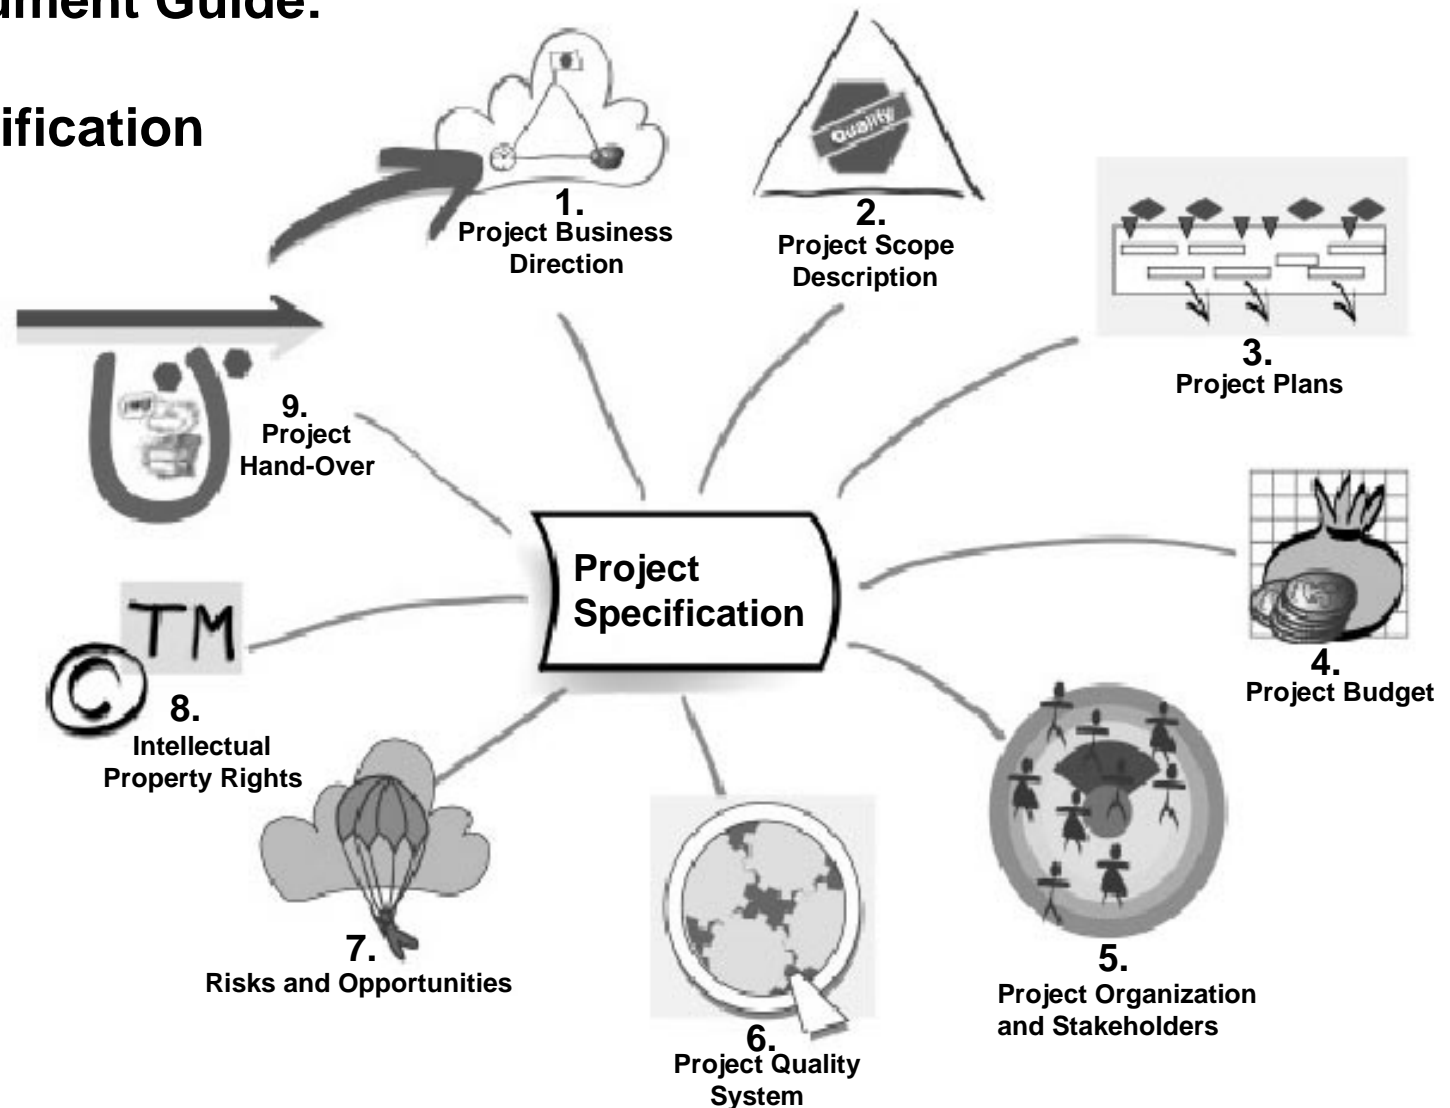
ment Guide:

ification

Quality

Project Specification

1. Project Business Direction

2. Project Scope Description

3. Project Plans

4. Project Budget

5. Project Organization and Stakeholders

6. Project Quality System

7. Risks and Opportunities

8. Intellectual Property Rights

TM

9. Project Hand-Over